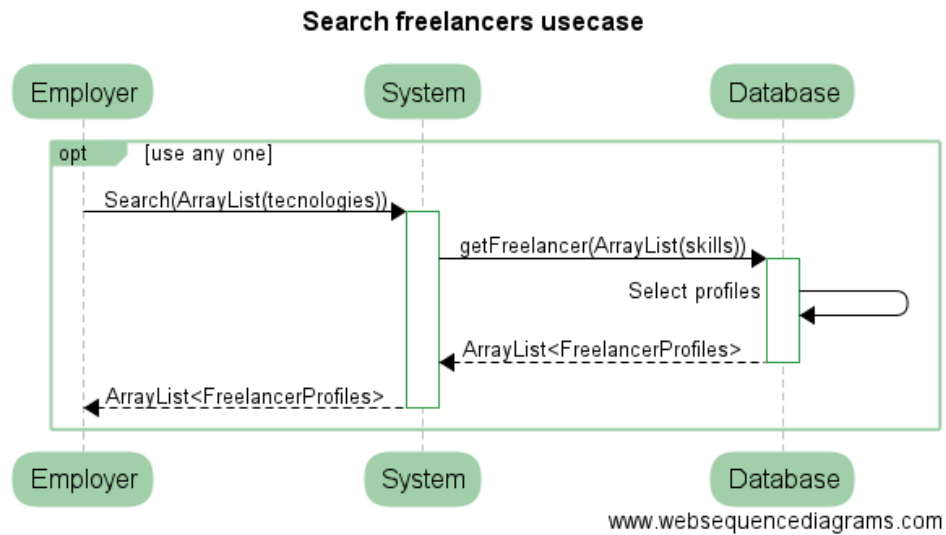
Search freelancers usecase

Employer

System

Database

opt

[use any one]

Search(ArrayList(tecnologies))

getFreelancer(ArrayList(skills))

Select profiles

ArrayList<FreelancerProfiles>

ArrayList<FreelancerProfiles>

Employer

System

Database

www.websequencediagrams.com